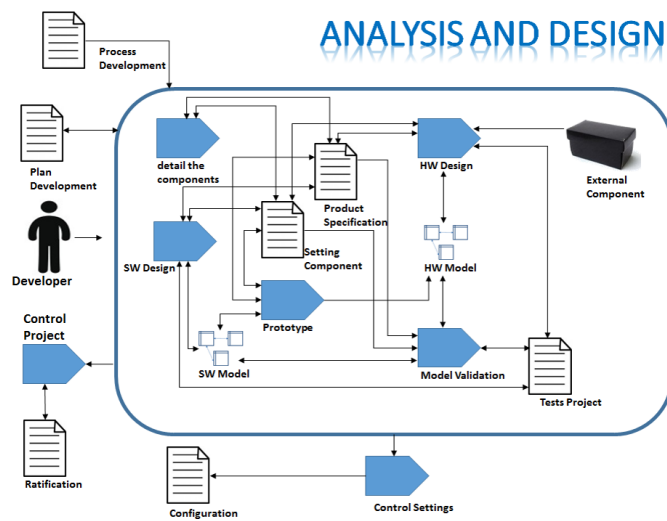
ANALYSIS AND DESIGN

Process Development

Plan Development

Developer

Control Project

Ratification

detail the components

Product Specification

HW Design

External Component

SW Design

Setting Component

HW Model

Prototype

SW Model

Model Validation

Tests Project

Configuration

Control Settings